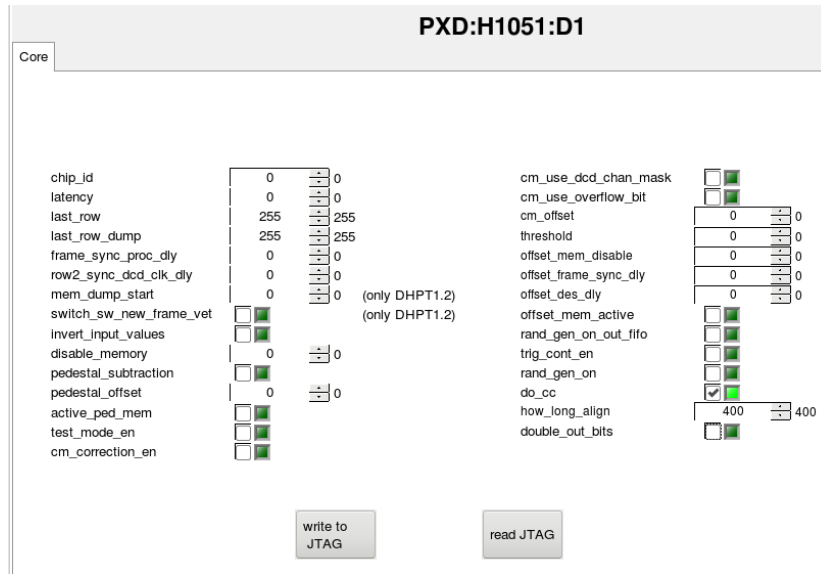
PXD:H1051:D1

Core

chip_id 0 0
latency 0 0
last_row 255 255
last_row_dump 255 255
frame_sync_proc_dly 0 0
row2_sync_dcd_clk_dly 0 0
mem_dump_start 0 0 (only DHPT1.2)
switch_sw_new_frame_vet (only DHPT1.2)
invert_input_values
disable_memory 0 0
pedestal_subtraction
pedestal_offset 0 0
active_ped_mem
test_mode_en
cm_correction_en

cm_use_dcd_chan_mask
cm_use_overflow_bit
cm_offset 0 0
threshold 0 0
offset_mem_disable 0 0
offset_frame_sync_dly 0 0
offset_des_dly 0 0
offset_mem_active
rand_gen_on_out_fifo
trig_cont_en
rand_gen_on
do_cc
how_long_align 400 400
double_out_bits

write to JTAG

read JTAG